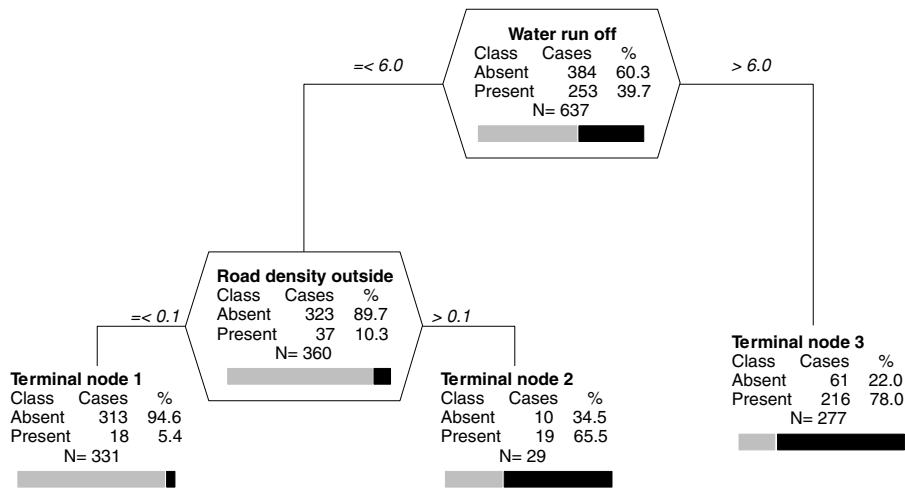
**Water run off**

| Class | Cases | % |
|---|---|---|
| Absent | 384 | 60.3 |
| Present | 253 | 39.7 |

N= 637

=< 6.0

> 6.0

**Road density outside**

| Class | Cases | % |
|---|---|---|
| Absent | 323 | 89.7 |
| Present | 37 | 10.3 |

N= 360

=< 0.1

> 0.1

**Terminal node 1**

| Class | Cases | % |
|---|---|---|
| Absent | 313 | 94.6 |
| Present | 18 | 5.4 |

N= 331

**Terminal node 2**

| Class | Cases | % |
|---|---|---|
| Absent | 10 | 34.5 |
| Present | 19 | 65.5 |

N= 29

**Terminal node 3**

| Class | Cases | % |
|---|---|---|
| Absent | 61 | 22.0 |
| Present | 216 | 78.0 |

N= 277